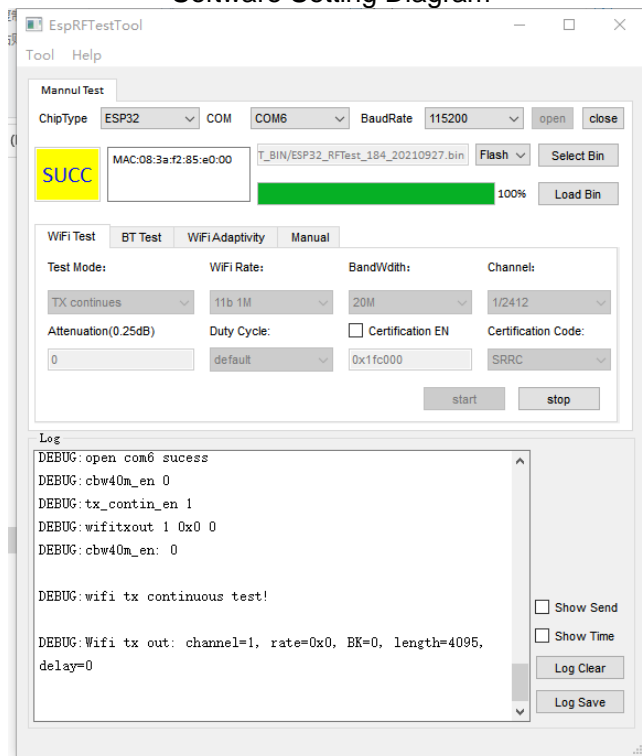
Software Setting Diagram

EspRFTestTool

Tool Help

Mannul Test

ChipType ESP32 COM COM6 BaudRate 115200 open close

SUCC

MAC:08:3a:f2:85:e0:00

T_BIN/ESP32_RFTest_184_20210927.bin Flash Select Bin

100% Load Bin

WiFi Test BT Test WiFi Adaptivity Manual

Test Mode: WiFi Rate: BandWdith: Channel:

TX continues 11b 1M 20M 1/2412

Attenuation(0.25dB) Duty Cycle: Certification EN Certification Code:

0 default 0x1fc000 SRRC

start stop

Log

DEBUG:open com6 sucess
DEBUG:cbw40m_en 0
DEBUG:tx_contin_en 1
DEBUG:wifitxout 1 0x0 0
DEBUG:cbw40m_en: 0

DEBUG:wifi tx continuous test!

DEBUG:Wifi tx out: channel=1, rate=0x0, BK=0, length=4095, delay=0

Show Send

Show Time

Log Clear

Log Save